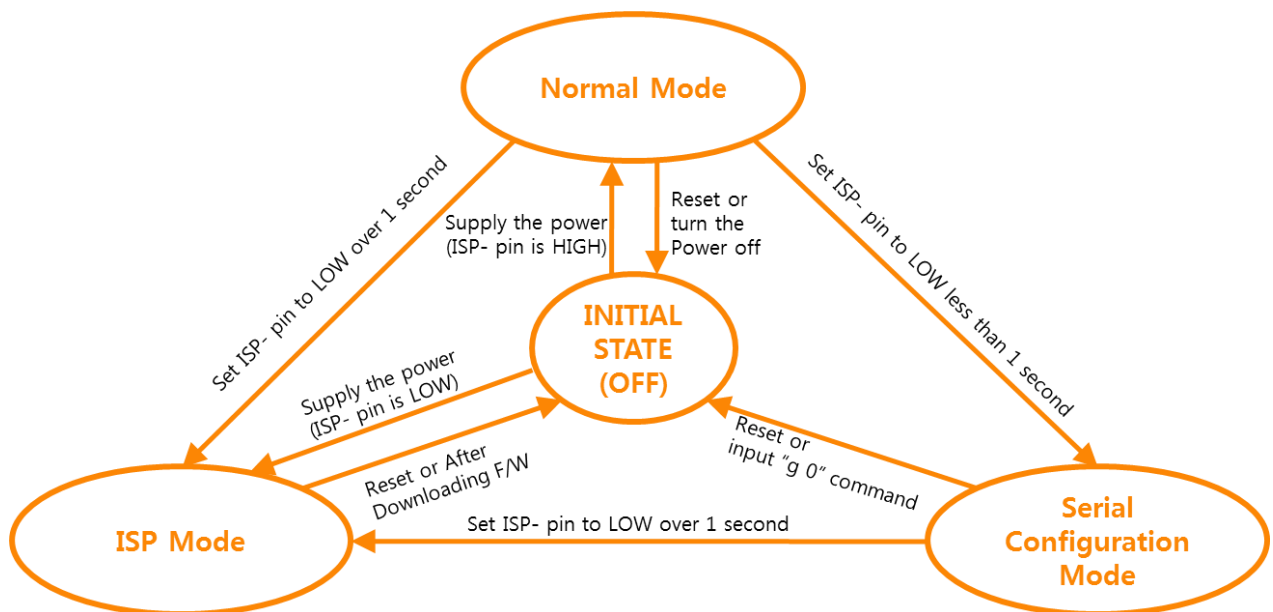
Normal Mode

Set ISP- pin to LOW over 1 second

Supply the power (ISP- pin is HIGH)

Reset or turn the Power off

Set ISP- pin to LOW less than 1 second

INITIAL STATE (OFF)

Supply the power (ISP- pin is LOW)

Reset or After Downloading F/W

Reset or input "g 0" command

ISP Mode

Set ISP- pin to LOW over 1 second

Serial Configuration Mode